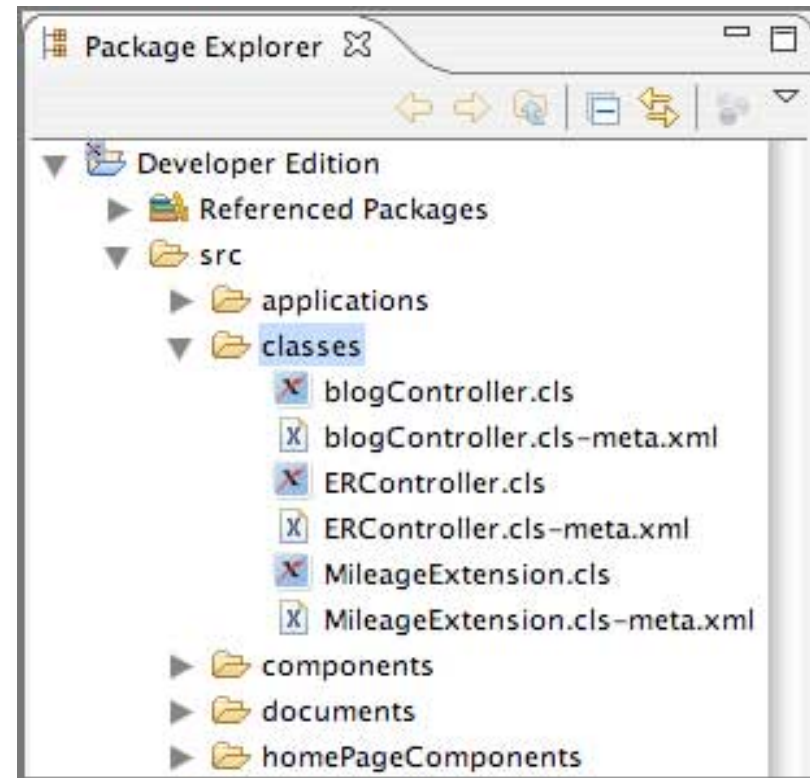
Package Explorer

Developer Edition
Referenced Packages
src
applications
classes
blogController.cls
blogController.cls-meta.xml
ERController.cls
ERController.cls-meta.xml
MileageExtension.cls
MileageExtension.cls-meta.xml
components
documents
homePageComponents